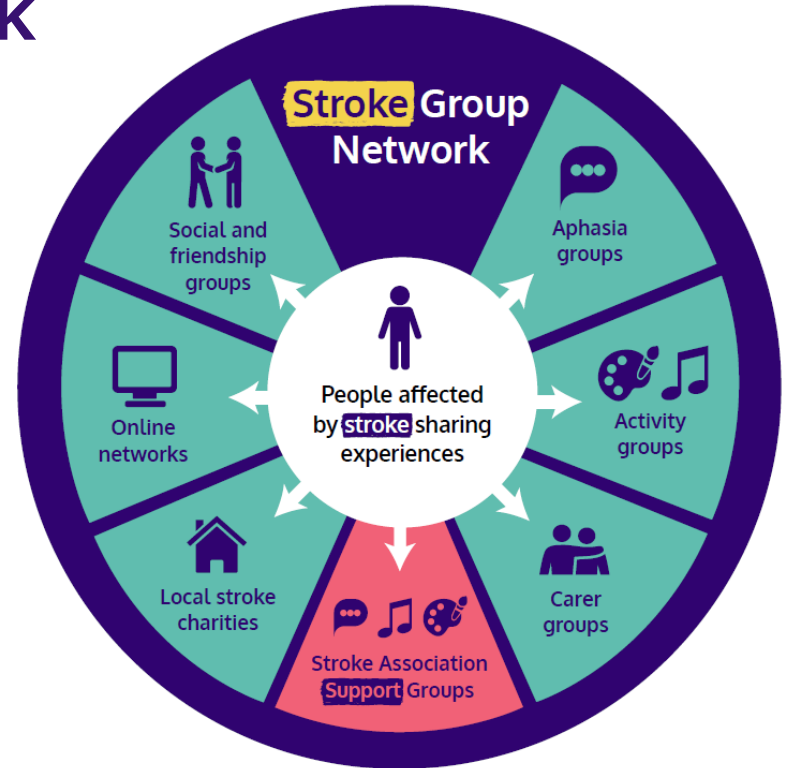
k

Stroke Group Network

Social and friendship groups

Aphasia groups

People affected by stroke sharing experiences

Online networks

Activity groups

Local stroke charities

Carer groups

Stroke Association Support Groups